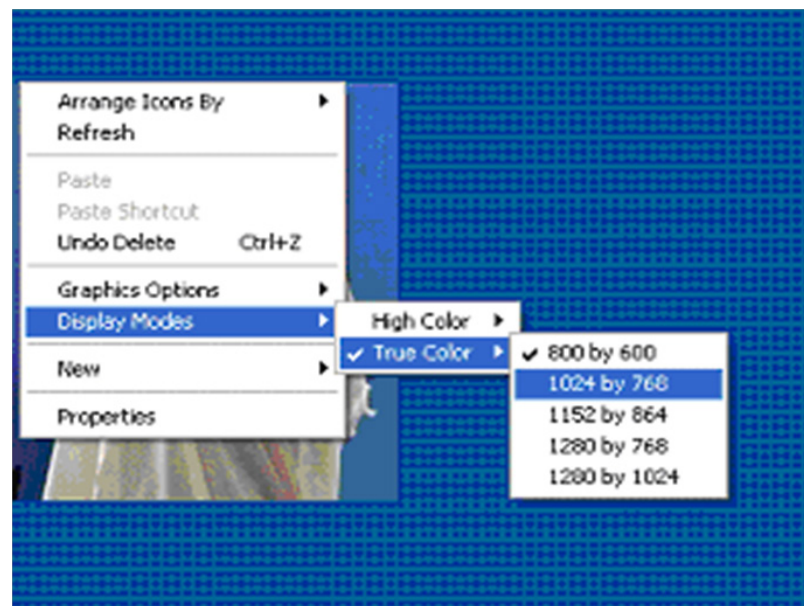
Arrange Icons By
Refresh

Paste
Paste Shortcut
Undo Delete Ctrl+Z

Graphics Options
Display Modes

New

Properties

High Color
✔ True Color

✔ 800 by 600
1024 by 768
1152 by 864
1280 by 768
1280 by 1024